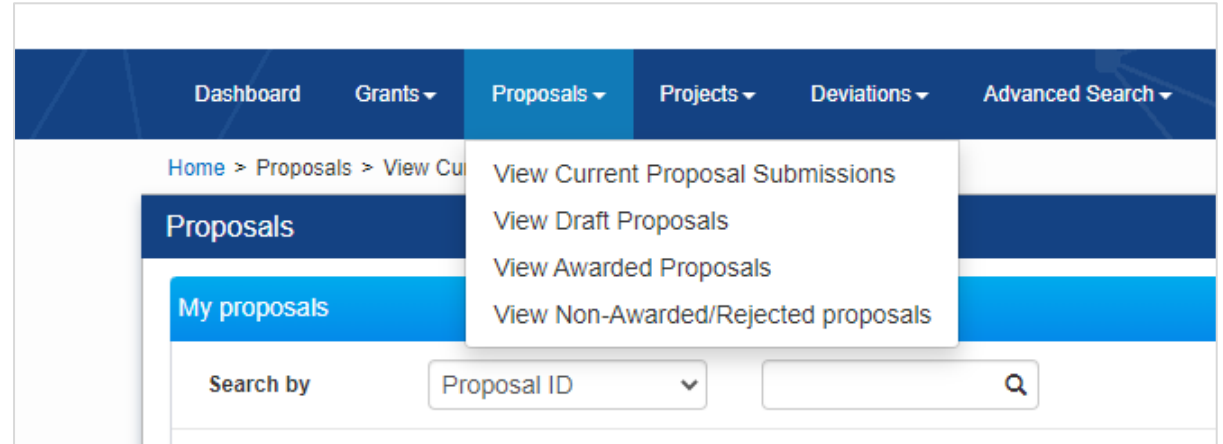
Dashboard Grants Proposals Projects Deviations Advanced Search

Home > Proposals > View Cu

View Current Proposal Submissions
View Draft Proposals
View Awarded Proposals
View Non-Awarded/Rejected proposals

Proposals

My proposals

Search by Proposal ID